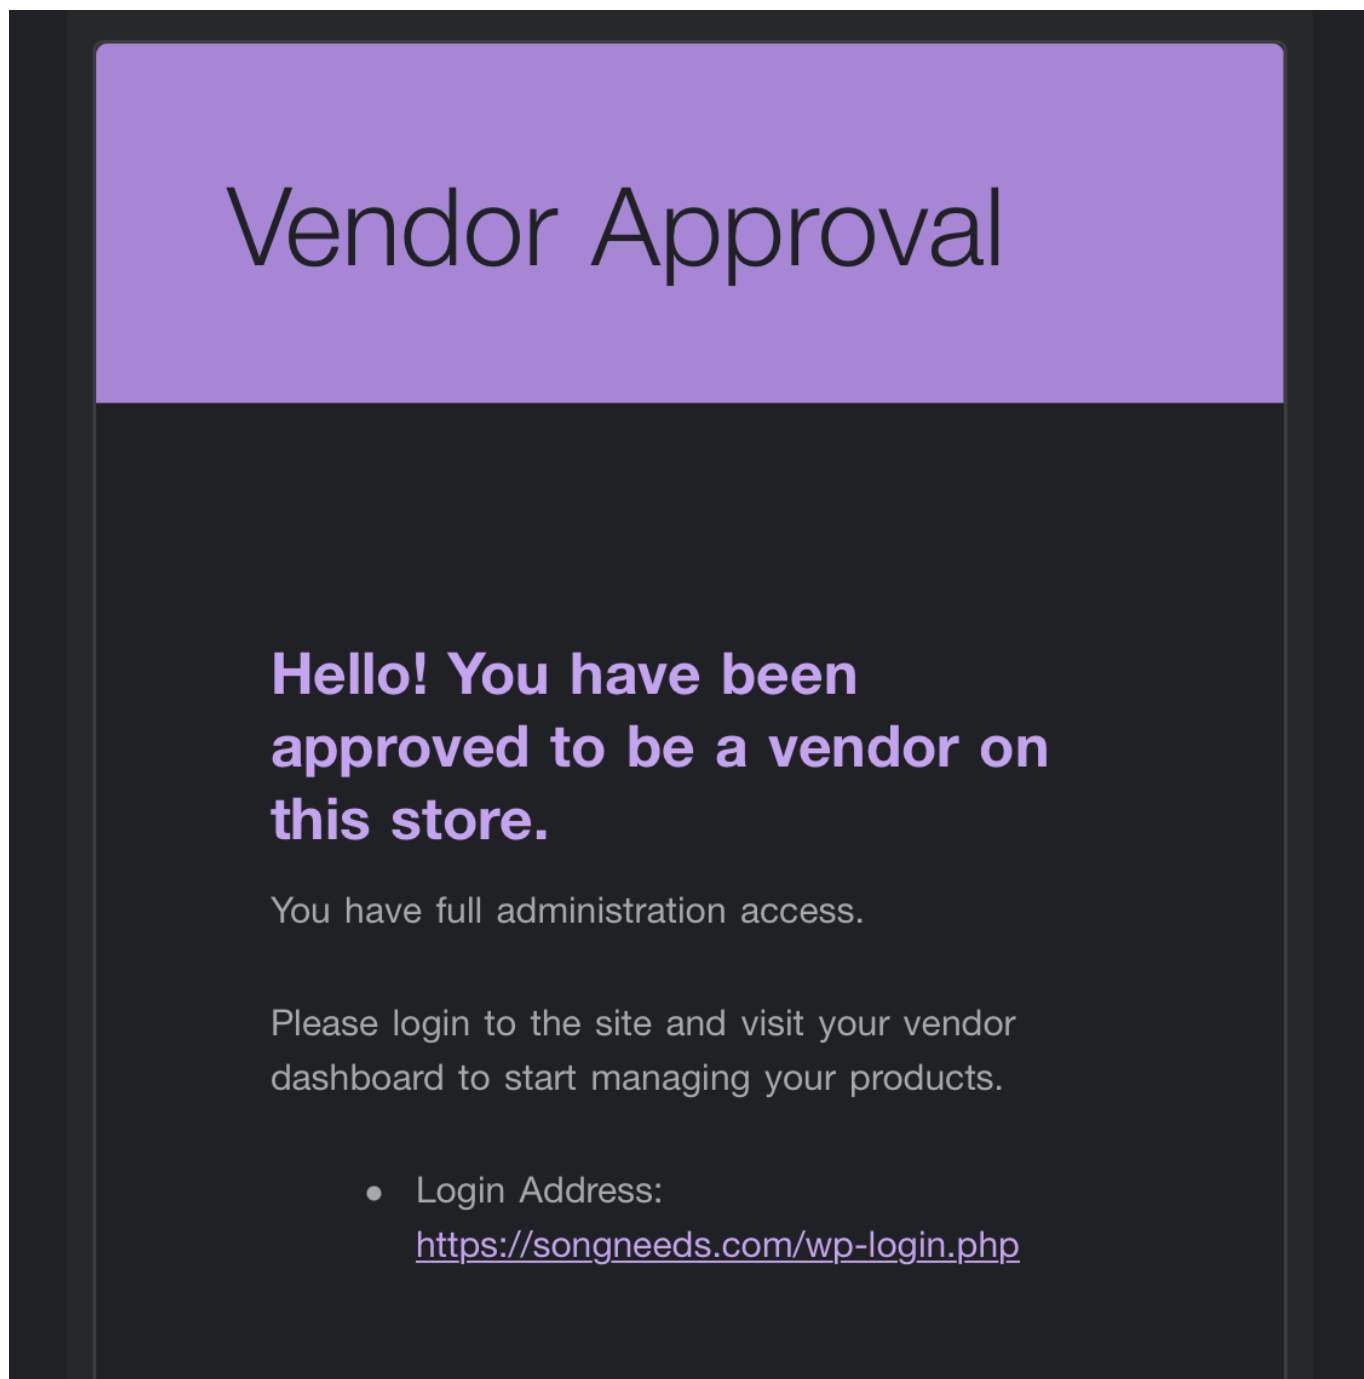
Vendor Approval

Hello! You have been approved to be a vendor on this store.

You have full administration access.

Please login to the site and visit your vendor dashboard to start managing your products.

- Login Address: https://songneeds.com/wp-login.php